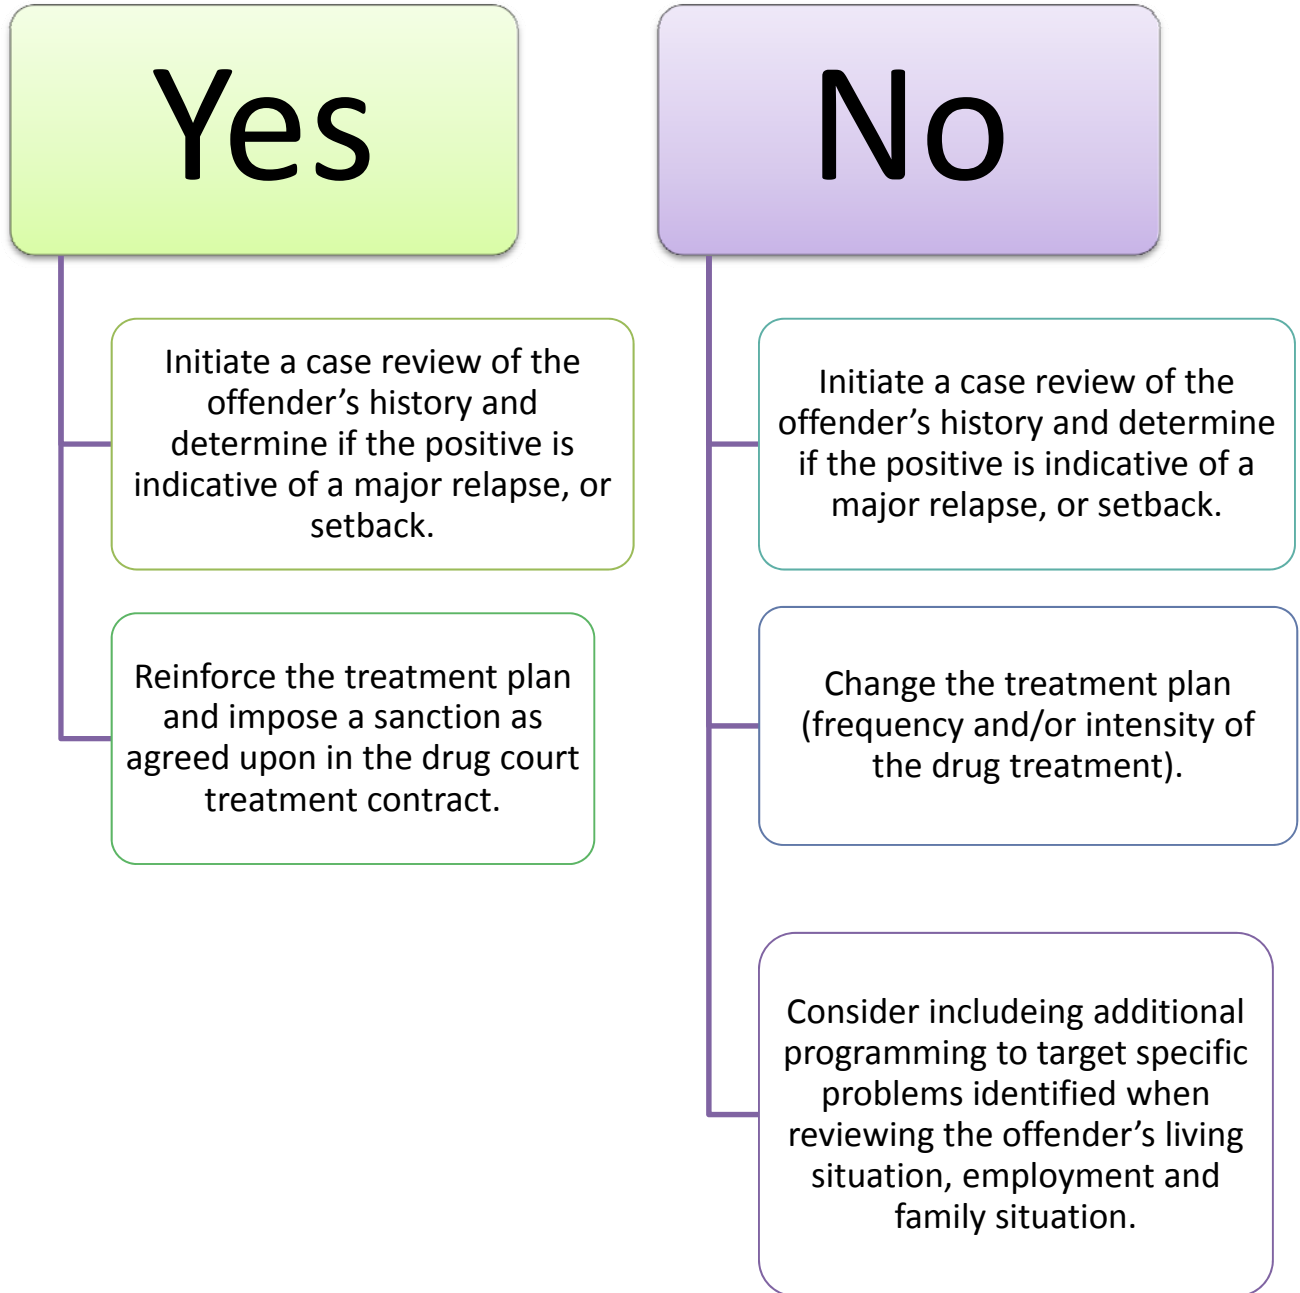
Yes

Initiate a case review of the offender’s history and determine if the positive is indicative of a major relapse, or setback.

Reinforce the treatment plan and impose a sanction as agreed upon in the drug court treatment contract.

No

Initiate a case review of the offender’s history and determine if the positive is indicative of a major relapse, or setback.

Change the treatment plan (frequency and/or intensity of the drug treatment).

Consider includeing additional programming to target specific problems identified when reviewing the offender’s living situation, employment and family situation.